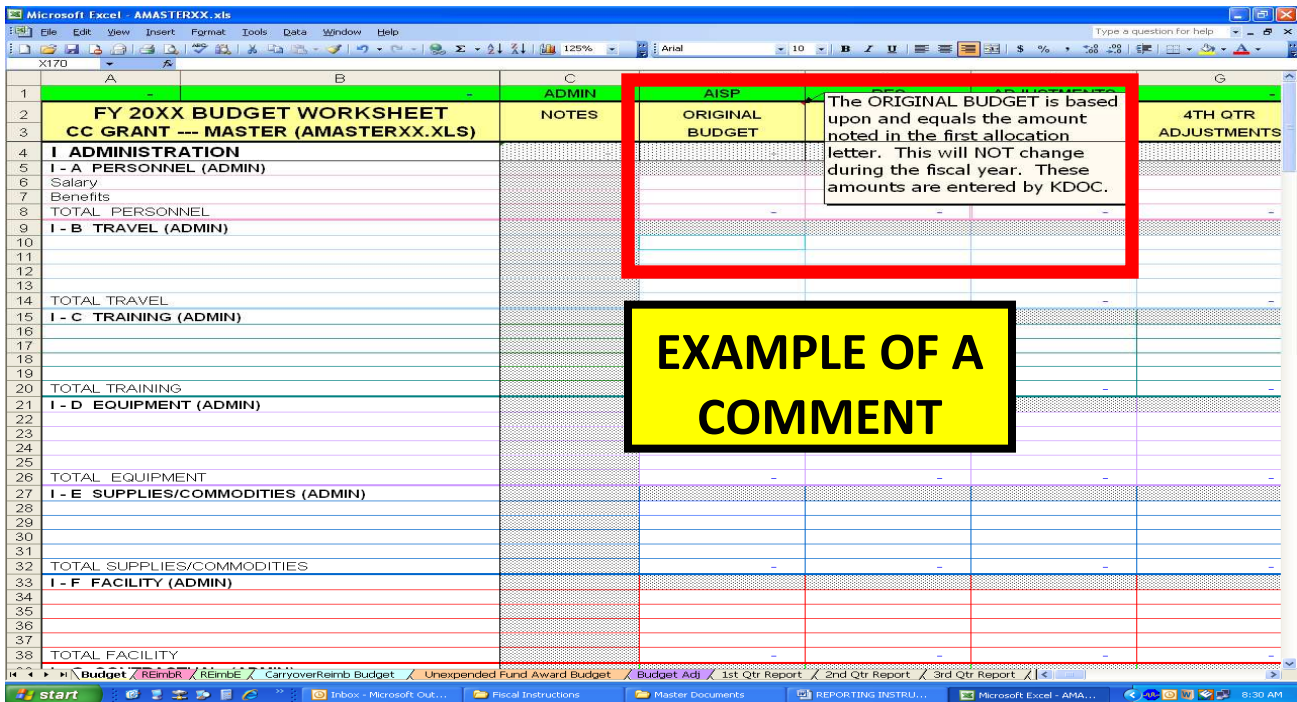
Microsoft Excel - AMASTERXX.xls

File Edit View Insert Format Tools Data Window Help

Type a question for help

125% Arial 10 B I U $ %

X170

| | A | B | C | | | | G |
|---|---|---|---|---|---|---|---|
| 1 | - | - | ADMIN | AISP | | | - |
| 2 | FY 20XX BUDGET WORKSHEET | | NOTES | ORIGINAL | | | 4TH QTR |
| 3 | CC GRANT --- MASTER (AMASTERXX.XLS) | | | BUDGET | | | ADJUSTMENTS |
| 4 | I ADMINISTRATION | | | | | | |
| 5 | I - A PERSONNEL (ADMIN) | | | | | | |
| 6 | Salary | | | | | | |
| 7 | Benefits | | | | | | |
| 8 | TOTAL PERSONNEL | | | - | - | - | - |
| 9 | I - B TRAVEL (ADMIN) | | | | | | |
| 10 | | | | | | | |
| 11 | | | | | | | |
| 12 | | | | | | | |
| 13 | | | | | | | |
| 14 | TOTAL TRAVEL | | | | | - | - |
| 15 | I - C TRAINING (ADMIN) | | | | | | |
| 16 | | | | | | | |
| 17 | | | | | | | |
| 18 | | | | | | | |
| 19 | | | | | | | |
| 20 | TOTAL TRAINING | | | | | - | - |
| 21 | I - D EQUIPMENT (ADMIN) | | | | | | |
| 22 | | | | | | | |
| 23 | | | | | | | |
| 24 | | | | | | | |
| 25 | | | | | | | |
| 26 | TOTAL EQUIPMENT | | | - | - | - | - |
| 27 | I - E SUPPLIES/COMMODITIES (ADMIN) | | | | | | |
| 28 | | | | | | | |
| 29 | | | | | | | |
| 30 | | | | | | | |
| 31 | | | | | | | |
| 32 | TOTAL SUPPLIES/COMMODITIES | | | - | - | - | - |
| 33 | I - F FACILITY (ADMIN) | | | | | | |
| 34 | | | | | | | |
| 35 | | | | | | | |
| 36 | | | | | | | |
| 37 | | | | | | | |
| 38 | TOTAL FACILITY | | | - | - | - | - |

The ORIGINAL BUDGET is based upon and equals the amount noted in the first allocation letter. This will NOT change during the fiscal year. These amounts are entered by KDOC.

EXAMPLE OF A COMMENT

Budget / REimbR / REimbE / CarryoverReimb Budget / Unexpended Fund Award Budget / Budget Adj / 1st Qtr Report / 2nd Qtr Report / 3rd Qtr Report /

start Inbox - Microsoft Out... Fiscal Instructions Master Documents REPORTING INSTRU... Microsoft Excel - AMA... 8:30 AM